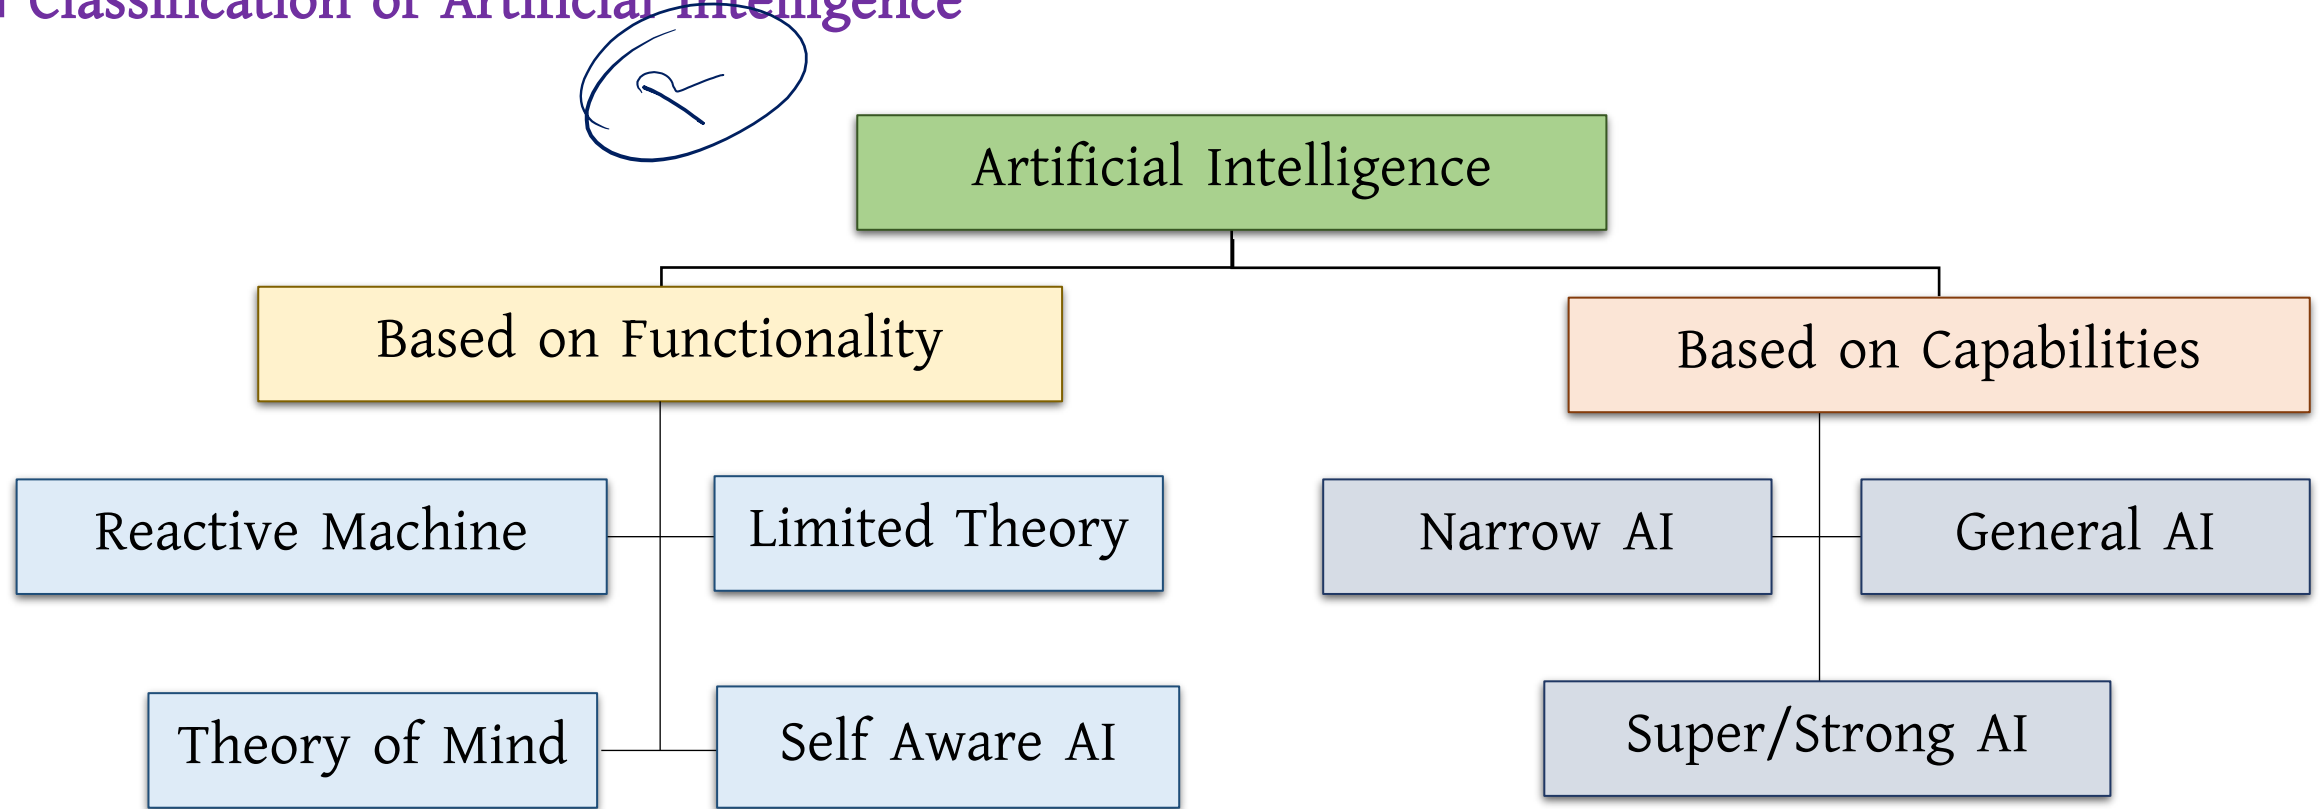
Classification of Artificial Intelligence

Artificial Intelligence

Based on Functionality

Based on Capabilities

Reactive Machine

Limited Theory

Narrow AI

General AI

Theory of Mind

Self Aware AI

Super/Strong AI